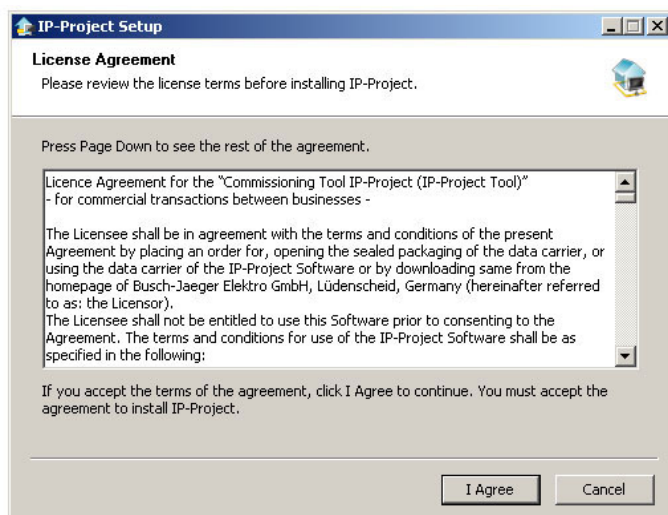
IP-Project Setup

License Agreement
Please review the license terms before installing IP-Project.

Press Page Down to see the rest of the agreement.

Licence Agreement for the "Commissioning Tool IP-Project (IP-Project Tool)"
- for commercial transactions between businesses -

The Licensee shall be in agreement with the terms and conditions of the present Agreement by placing an order for, opening the sealed packaging of the data carrier, or using the data carrier of the IP-Project Software or by downloading same from the homepage of Busch-Jaeger Elektro GmbH, Lüdenscheid, Germany (hereinafter referred to as: the Licensor).
The Licensee shall not be entitled to use this Software prior to consenting to the Agreement. The terms and conditions for use of the IP-Project Software shall be as specified in the following:

If you accept the terms of the agreement, click I Agree to continue. You must accept the agreement to install IP-Project.

I Agree
Cancel